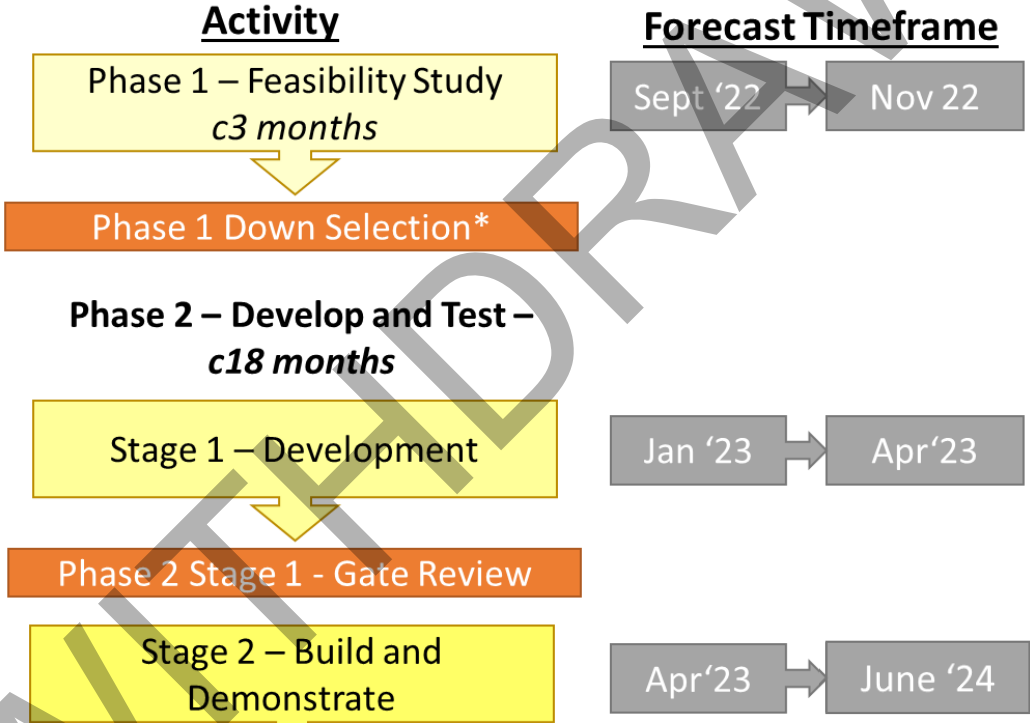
Activity

Forecast Timeframe

Phase 1 – Feasibility Study
*c3 months*

Sept '22 → Nov 22

Phase 1 Down Selection*

**Phase 2 – Develop and Test – *c18 months***

Stage 1 – Development

Jan '23 → Apr'23

Phase 2 Stage 1 - Gate Review

Stage 2 – Build and Demonstrate

Apr'23 → June '24

WITHDRAWN